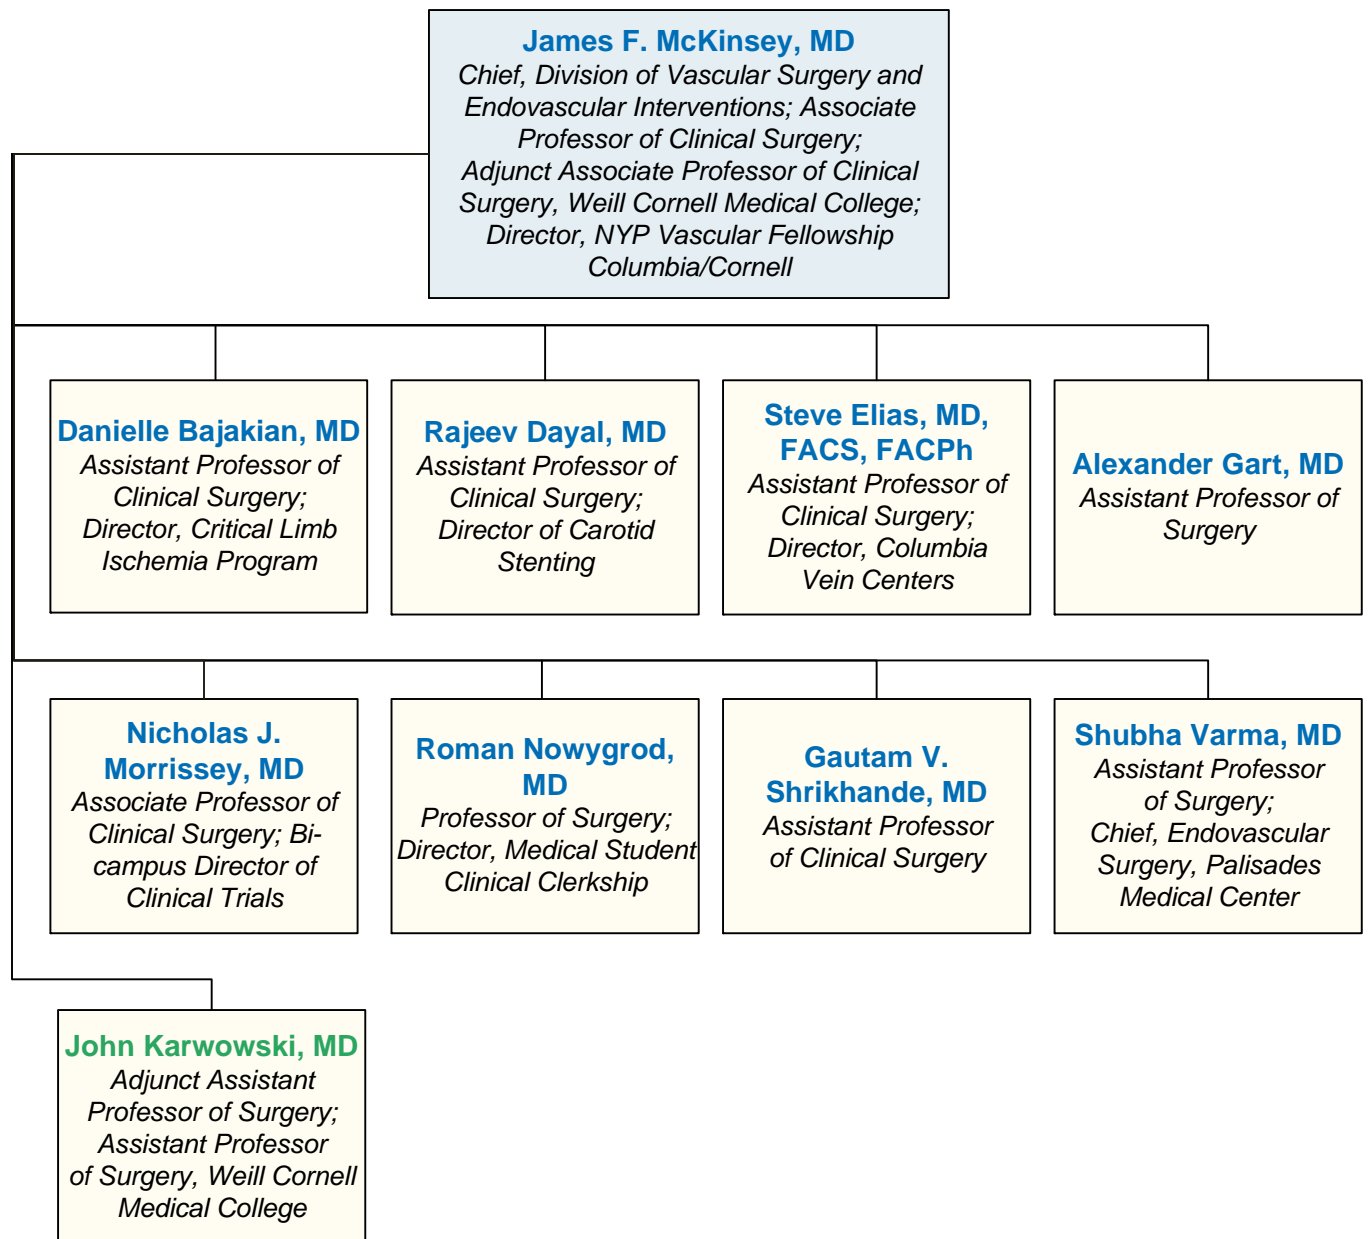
James F. McKinsey, MD
Chief, Division of Vascular Surgery and Endovascular Interventions; Associate Professor of Clinical Surgery; Adjunct Associate Professor of Clinical Surgery, Weill Cornell Medical College; Director, NYP Vascular Fellowship Columbia/Cornell

Danielle Bajakian, MD
Assistant Professor of Clinical Surgery; Director, Critical Limb Ischemia Program

Rajeev Dayal, MD
Assistant Professor of Clinical Surgery; Director of Carotid Stenting

Steve Elias, MD, FACS, FACPh
Assistant Professor of Clinical Surgery; Director, Columbia Vein Centers

Alexander Gart, MD
Assistant Professor of Surgery

Nicholas J. Morrissey, MD
Associate Professor of Clinical Surgery; Bi-campus Director of Clinical Trials

Roman Nowygrod, MD
Professor of Surgery; Director, Medical Student Clinical Clerkship

Gautam V. Shrikhande, MD
Assistant Professor of Clinical Surgery

Shubha Varma, MD
Assistant Professor of Surgery; Chief, Endovascular Surgery, Palisades Medical Center

John Karwowski, MD
Adjunct Assistant Professor of Surgery; Assistant Professor of Surgery, Weill Cornell Medical College